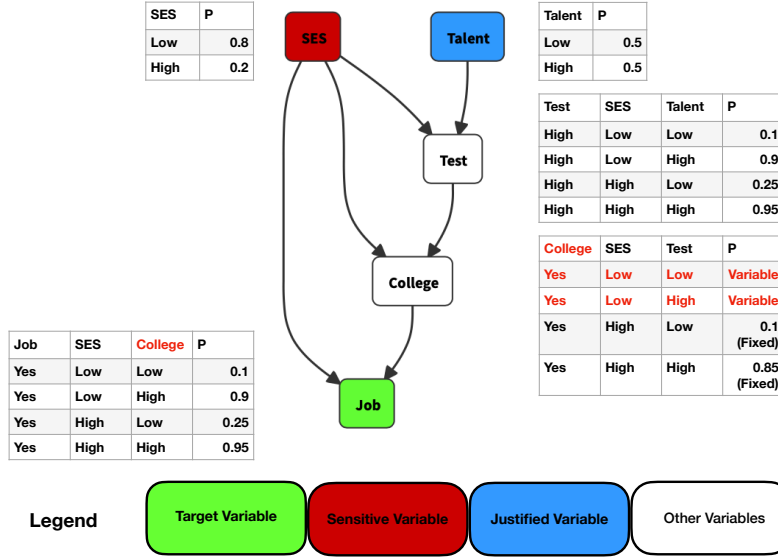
| SES | P |
|---|---|
| Low | 0.8 |
| High | 0.2 |

SES

Talent

| Talent | P |
|---|---|
| Low | 0.5 |
| High | 0.5 |

Test

| Test | SES | Talent | P |
|---|---|---|---|
| High | Low | Low | 0.1 |
| High | Low | High | 0.9 |
| High | High | Low | 0.25 |
| High | High | High | 0.95 |

College

| College | SES | Test | P |
|---|---|---|---|
| Yes | Low | Low | Variable |
| Yes | Low | High | Variable |
| Yes | High | Low | 0.1 (Fixed) |
| Yes | High | High | 0.85 (Fixed) |

| Job | SES | College | P |
|---|---|---|---|
| Yes | Low | Low | 0.1 |
| Yes | Low | High | 0.9 |
| Yes | High | Low | 0.25 |
| Yes | High | High | 0.95 |

Job

Legend Target Variable Sensitive Variable Justified Variable Other Variables